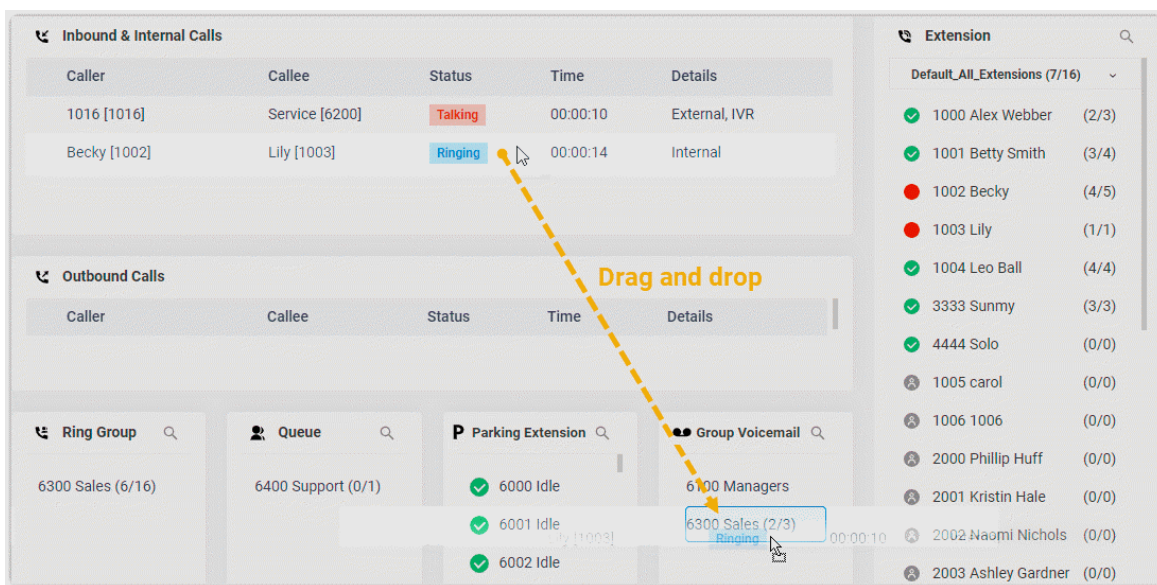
Inbound & Internal Calls

| Caller | Callee | Status | Time | Details |
|---|---|---|---|---|
| 1016 [1016] | Service [6200] | Talking | 00:00:10 | External, IVR |
| Becky [1002] | Lily [1003] | Ringing | 00:00:14 | Internal |

Outbound Calls

| Caller | Callee | Status | Time | Details |
|---|---|---|---|---|

Drag and drop

Ring Group
6300 Sales (6/16)

Queue
6400 Support (0/1)

Parking Extension
6000 Idle
6001 Idle
6002 Idle

Group Voicemail
6100 Managers
6300 Sales (2/3)

Lily [1003] Ringing 00:00:10

Extension
Default_All_Extensions (7/16)
1000 Alex Webber (2/3)
1001 Betty Smith (3/4)
1002 Becky (4/5)
1003 Lily (1/1)
1004 Leo Ball (4/4)
3333 Sunmy (3/3)
4444 Solo (0/0)
1005 carol (0/0)
1006 1006 (0/0)
2000 Phillip Huff (0/0)
2001 Kristin Hale (0/0)
2002 Naomi Nichols (0/0)
2003 Ashley Gardner (0/0)